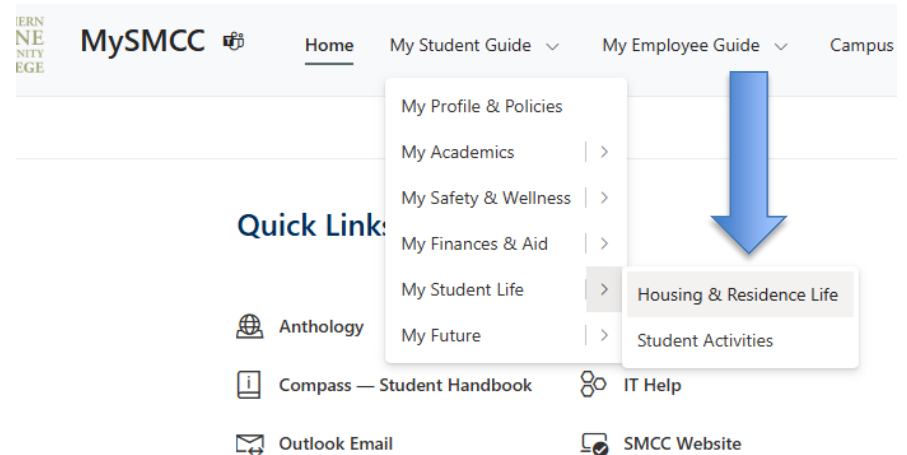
IERN
NE
NITY
EGE

MySMCC

Home
My Student Guide
My Employee Guide
Campus

My Profile & Policies
My Academics
My Safety & Wellness
My Finances & Aid
My Student Life
My Future

Housing & Residence Life
Student Activities

Quick Links

Anthology
Compass — Student Handbook
IT Help
Outlook Email
SMCC Website